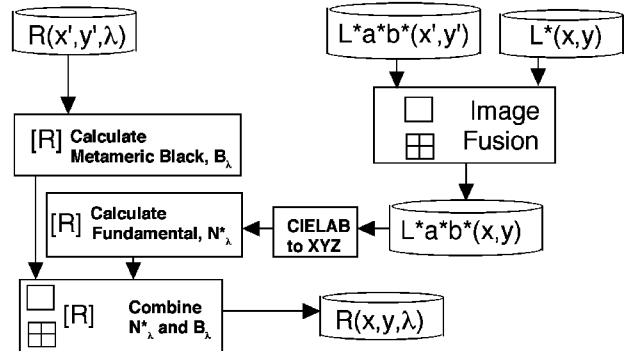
$R(x',y',\lambda)$

$L^*a^*b^*(x',y')$

$L^*(x,y)$

Image Fusion

[R] Calculate Metameric Black, $B_\lambda$

[R] Calculate Fundamental, $N^*_\lambda$

CIELAB to XYZ

$L^*a^*b^*(x,y)$

[R] Combine $N^*_\lambda$ and $B_\lambda$

$R(x,y,\lambda)$